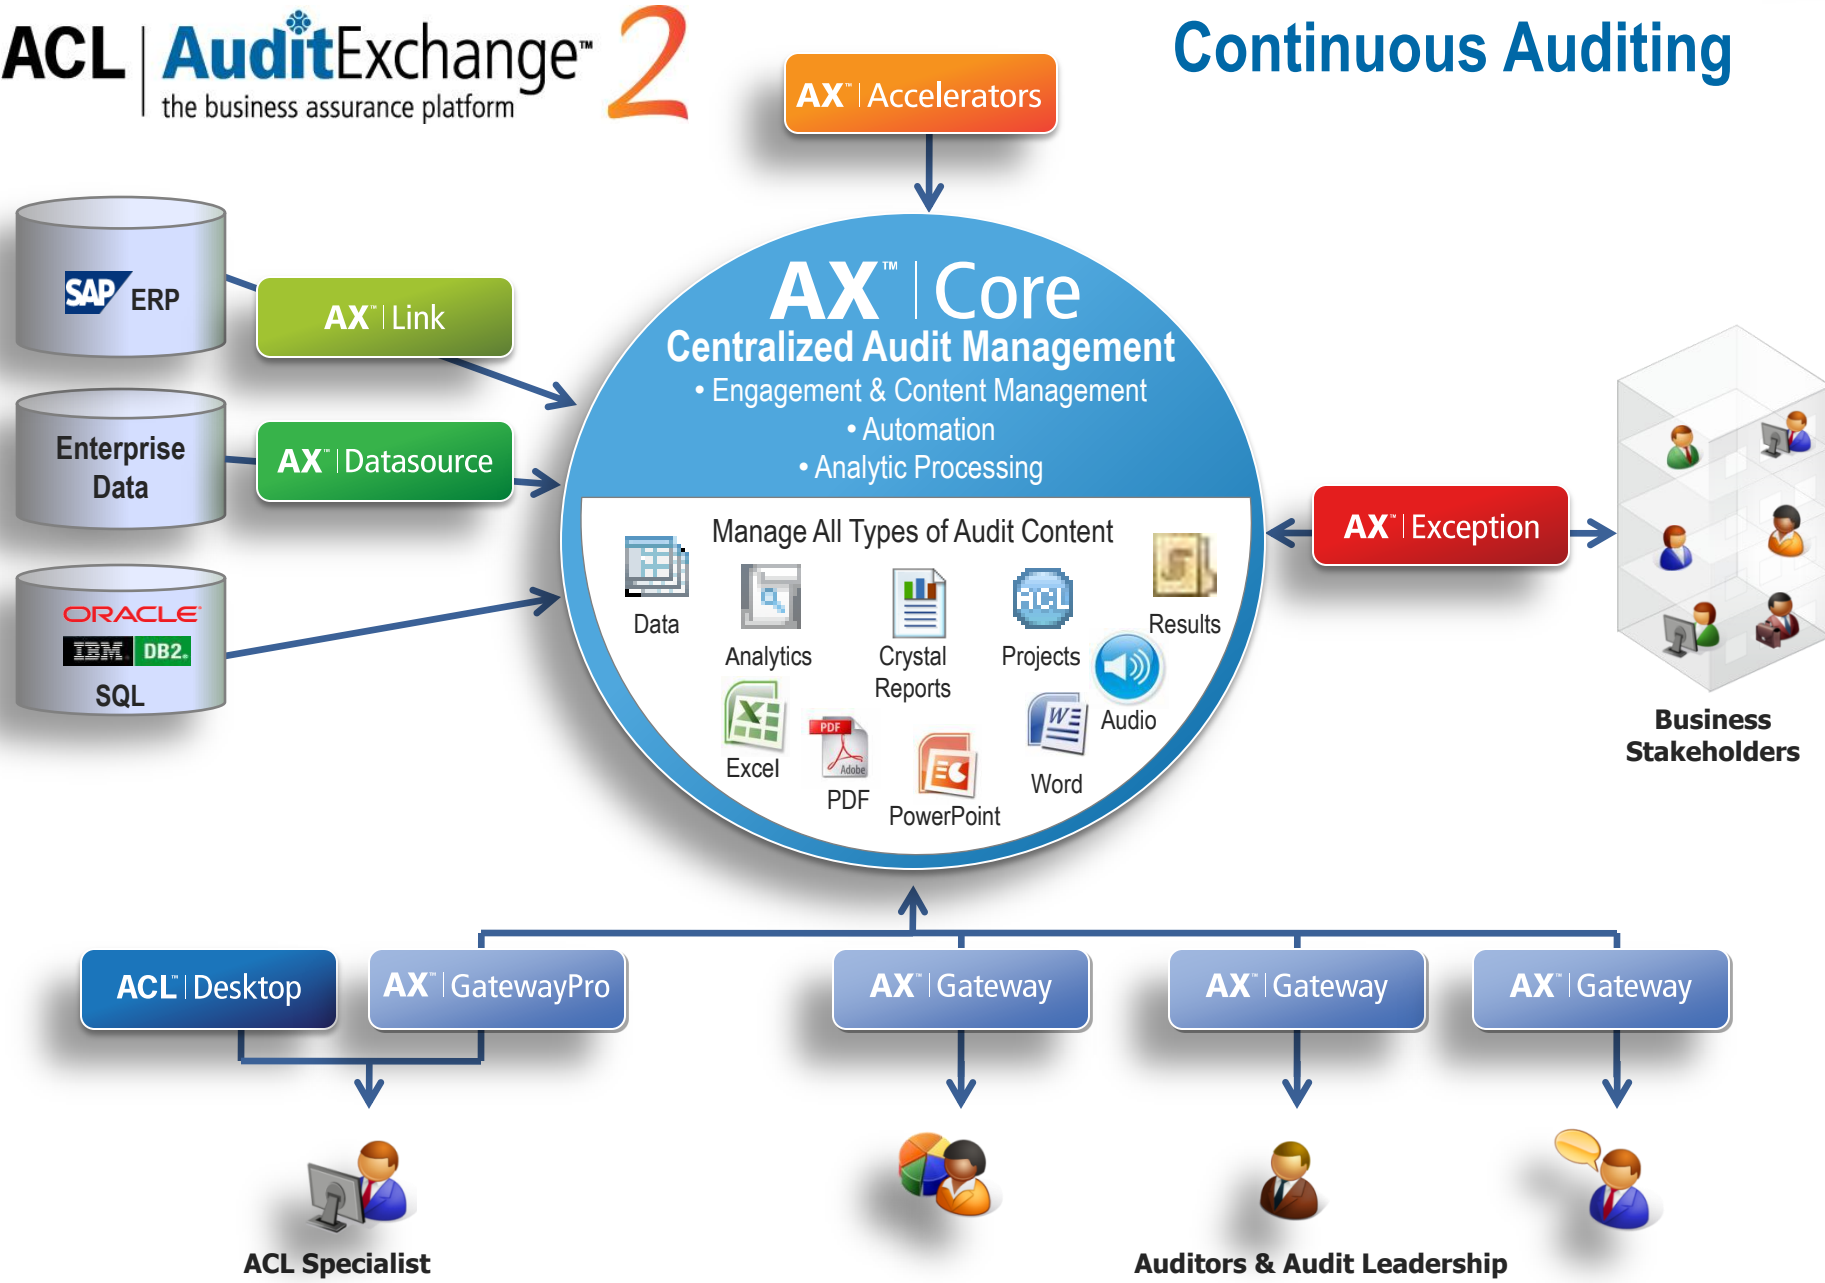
ACL | AuditExchange™ 2
the business assurance platform

AX™ | Accelerators

Continuous Auditing

SAP ERP

AX™ | Link

Enterprise Data

AX™ | Datasource

ORACLE
IBM DB2.
SQL

AX™ | Core
Centralized Audit Management
• Engagement & Content Management
• Automation
• Analytic Processing

Manage All Types of Audit Content

Data
Analytics
Crystal Reports
ACL
Projects
Results
Audio
Excel
PDF
Adobe
PowerPoint
Word

AX™ | Exception

Business Stakeholders

ACL™ | Desktop

AX™ | GatewayPro

AX™ | Gateway

AX™ | Gateway

AX™ | Gateway

ACL Specialist

Auditors & Audit Leadership